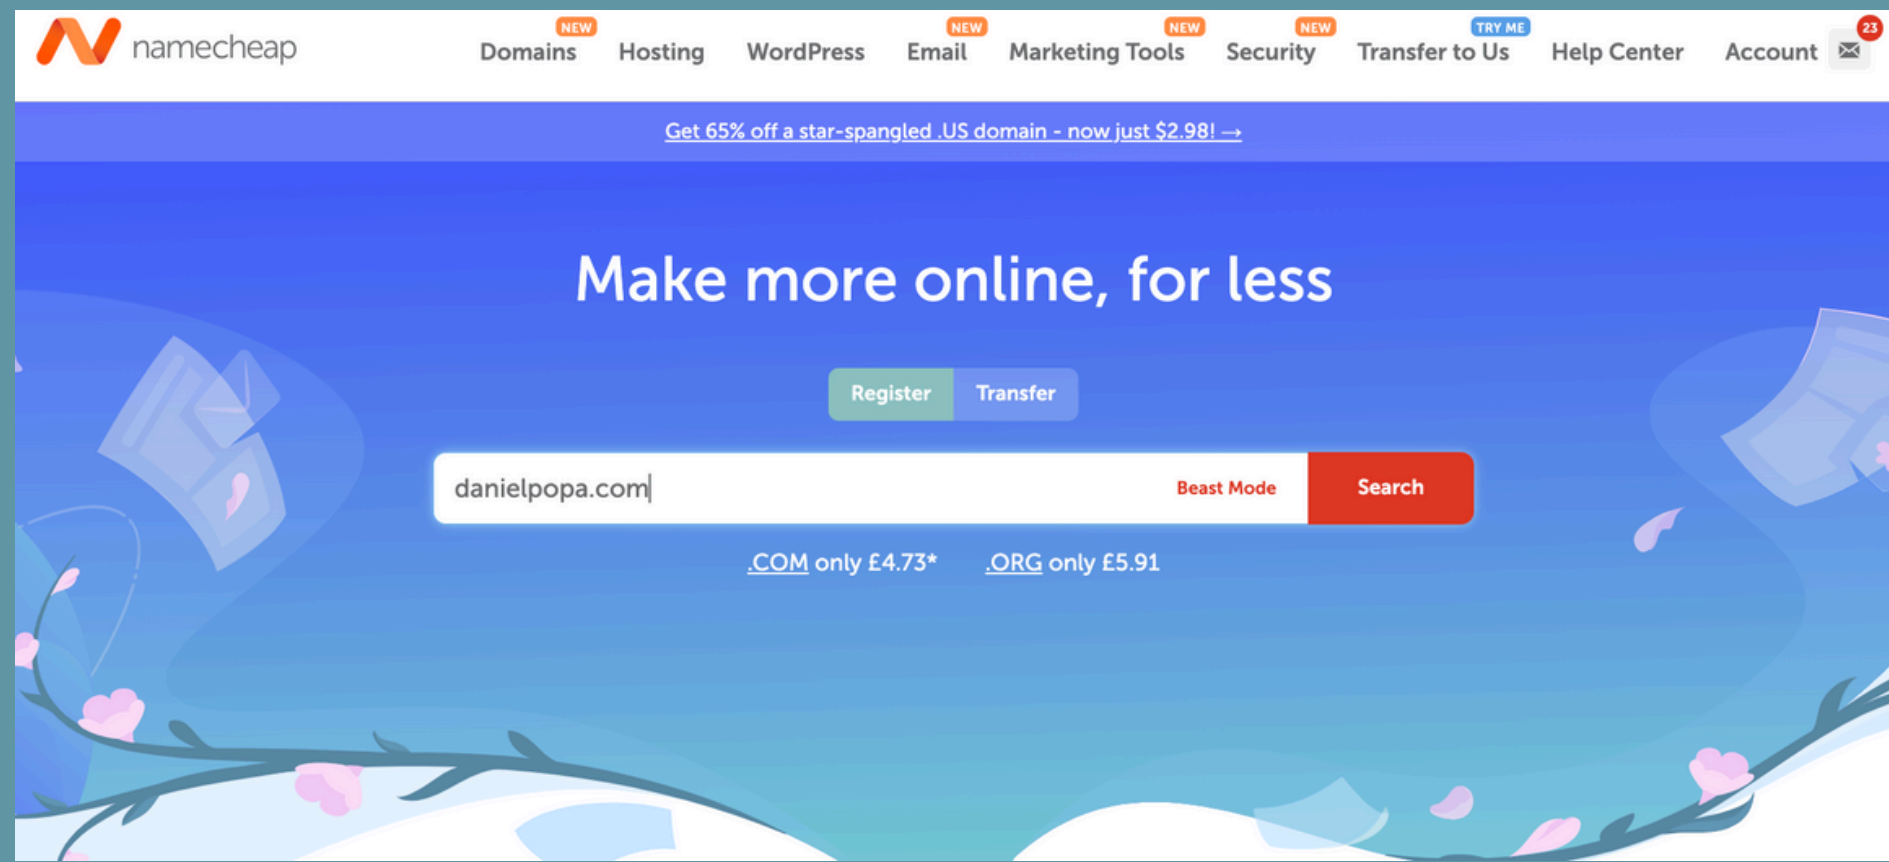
namecheap

NEW
Domains
Hosting
WordPress
NEW
Email
NEW
Marketing Tools
NEW
Security
TRY ME
Transfer to Us
Help Center
Account
23

Get 65% off a star-spangled .US domain - now just $2.98! →

Make more online, for less

Register
Transfer

danielpopa.com
Beast Mode
Search

.COM only £4.73*
.ORG only £5.91